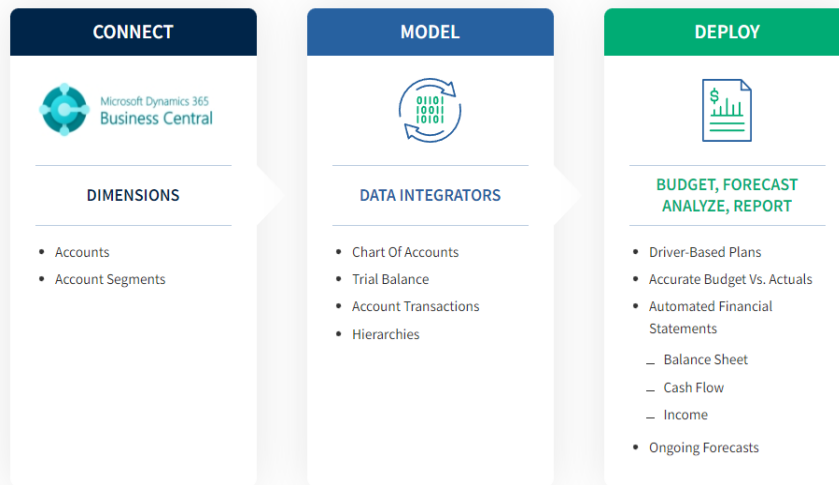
CONNECT

Microsoft Dynamics 365
Business Central

DIMENSIONS

- Accounts
- Account Segments

MODEL

DATA INTEGRATORS

- Chart Of Accounts
- Trial Balance
- Account Transactions
- Hierarchies

DEPLOY

BUDGET, FORECAST
ANALYZE, REPORT

- Driver-Based Plans
- Accurate Budget Vs. Actuals
- Automated Financial Statements
  - Balance Sheet
  - Cash Flow
  - Income
- Ongoing Forecasts